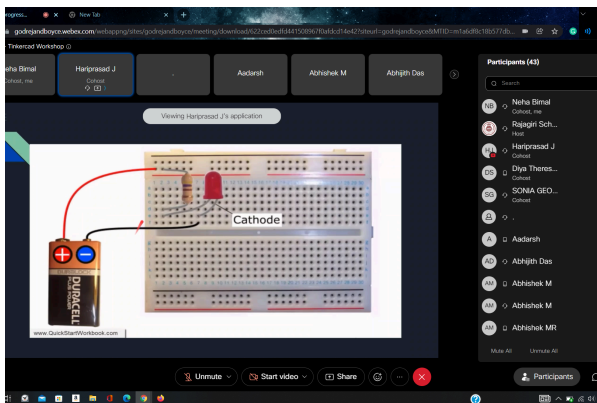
rogress... × New Tab × +

godrejandboyce.webex.com/webappng/sites/godrejandboyce/meeting/download/622ca0edfd4415089​6?​siteurl=godrejandboyce&MTID=m1a6df6c18b57db...

Tinkercad Workshop

Neha Bimal
Cohost, me

Hariprasad J
Cohost

Aadarsh

Abhishek M

Abhijith Das

Viewing Hariprasad J's application

Cathode

DURACELL

www.QuickStartWorkbook.com

Participants (43)

Search

NB Neha Bimal
Cohost, me

Rajagiri Sch...
Host

HJ Hariprasad J
Cohost

DS Diya Theres...
Cohost

SG SONIA GEO...
Cohost

A Aadarsh

AD Abhijith Das

AM Abhishek M

AM Abhishek M

AM Abhishek MR

Mute All

Unmute All

Unmute

Start video

Share

Participants